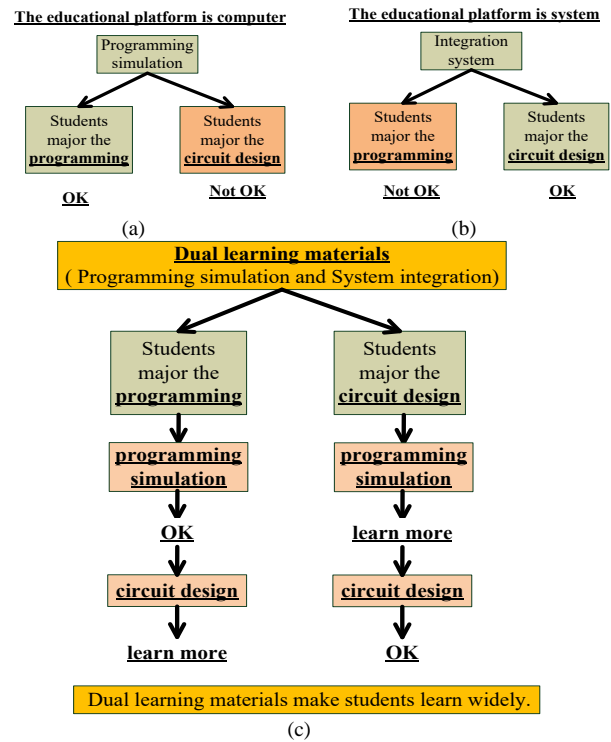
The educational platform is computer

Programming simulation

Students major the programming

Students major the circuit design

OK

Not OK

(a)

The educational platform is system

Integration system

Students major the programming

Students major the circuit design

Not OK

OK

(b)

Dual learning materials
( Programming simulation and System integration)

Students major the programming

programming simulation

OK

circuit design

learn more

Students major the circuit design

programming simulation

learn more

circuit design

OK

Dual learning materials make students learn widely.

(c)